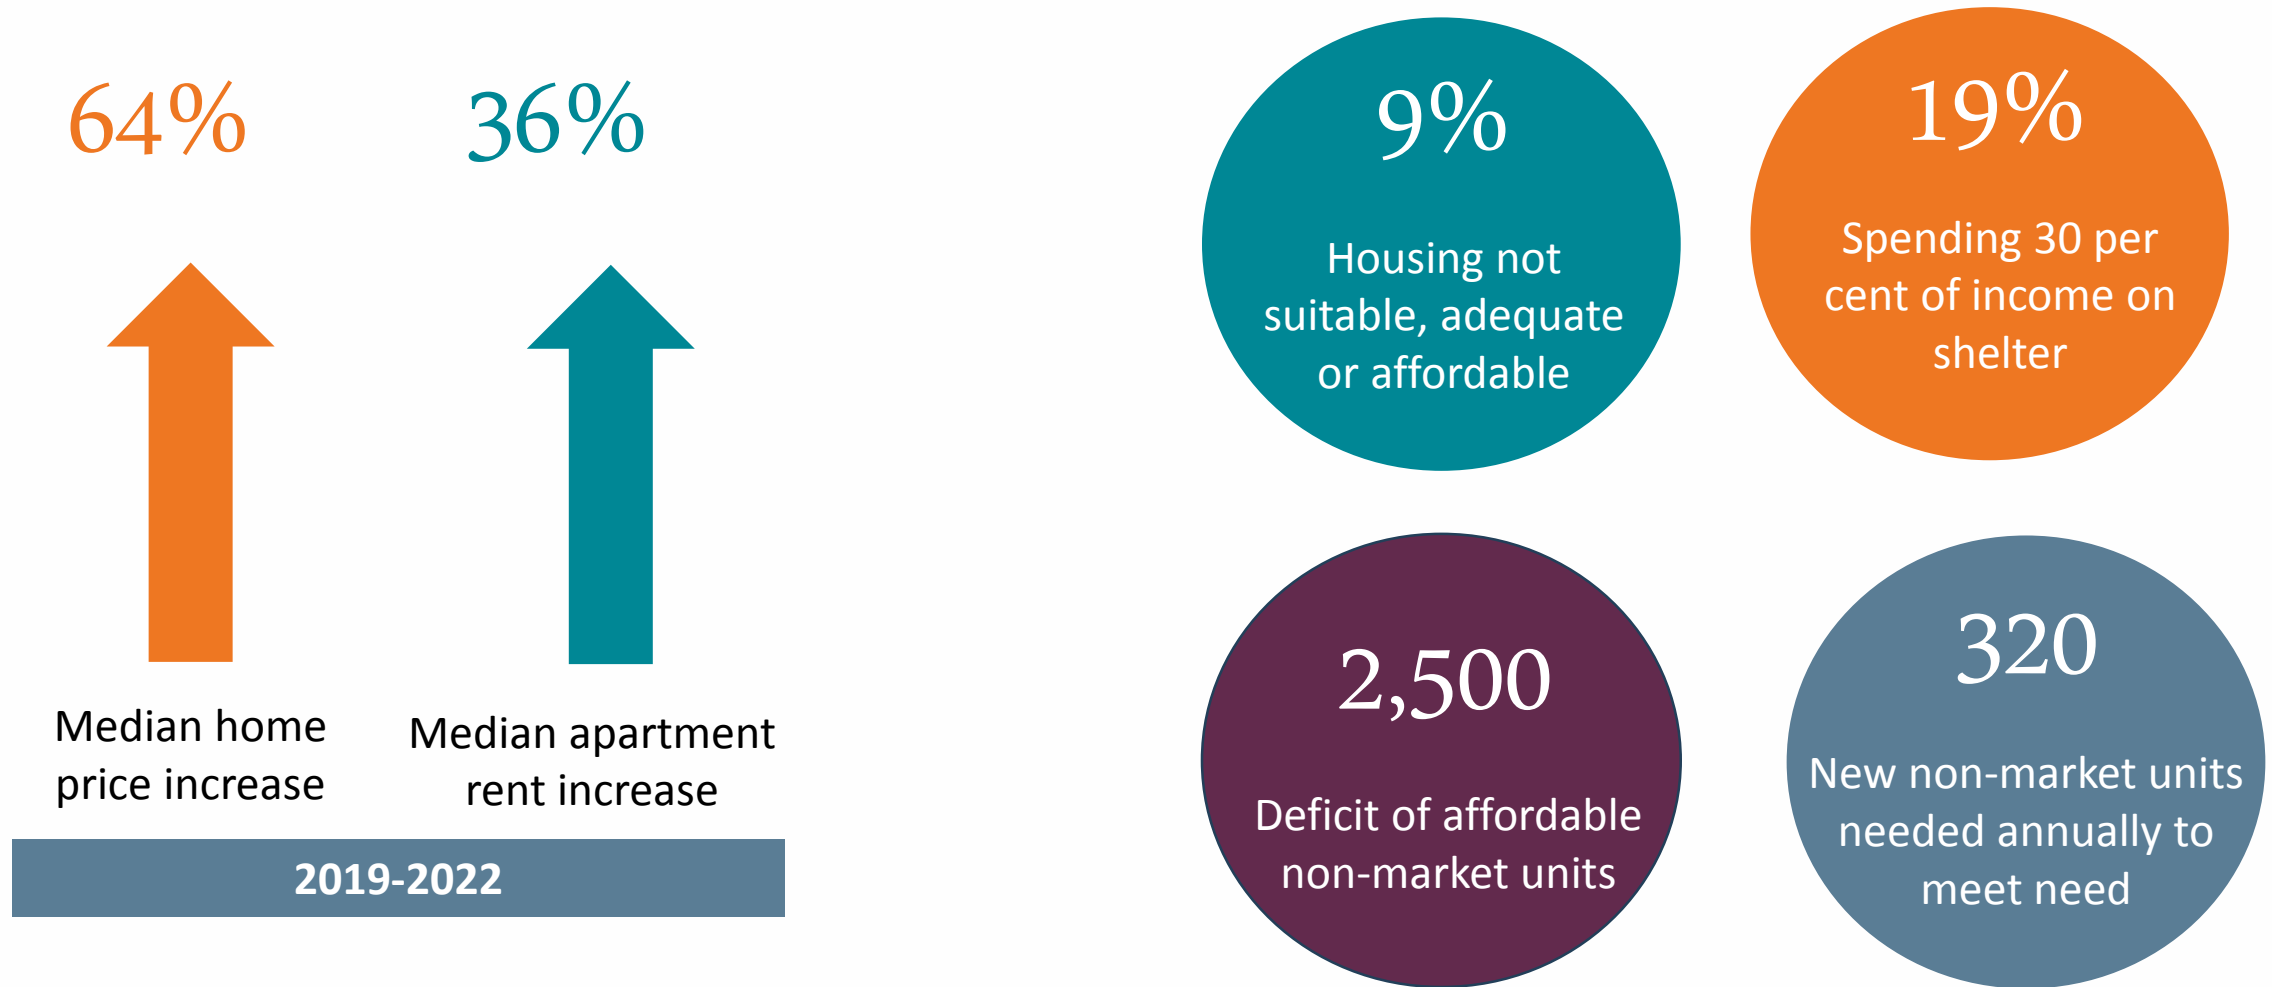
64%

36%

Median home price increase

Median apartment rent increase

2019-2022

9%

Housing not suitable, adequate or affordable

19%

Spending 30 per cent of income on shelter

2,500

Deficit of affordable non-market units

320

New non-market units needed annually to meet need